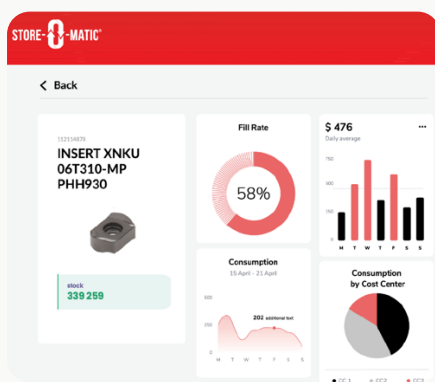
STORE-O-MATIC®

Back

112114874

INSERT XNKU 06T310-MP PHH930

stock
339 259

Fill Rate

58%

Consumption
15 April - 21 April

500
250
0

202 additional text

M T W T F S S

$ 476
Daily average

...

750
500
250
0

M T W T F S S

Consumption by Cost Center

CC 1 CC2 CC3